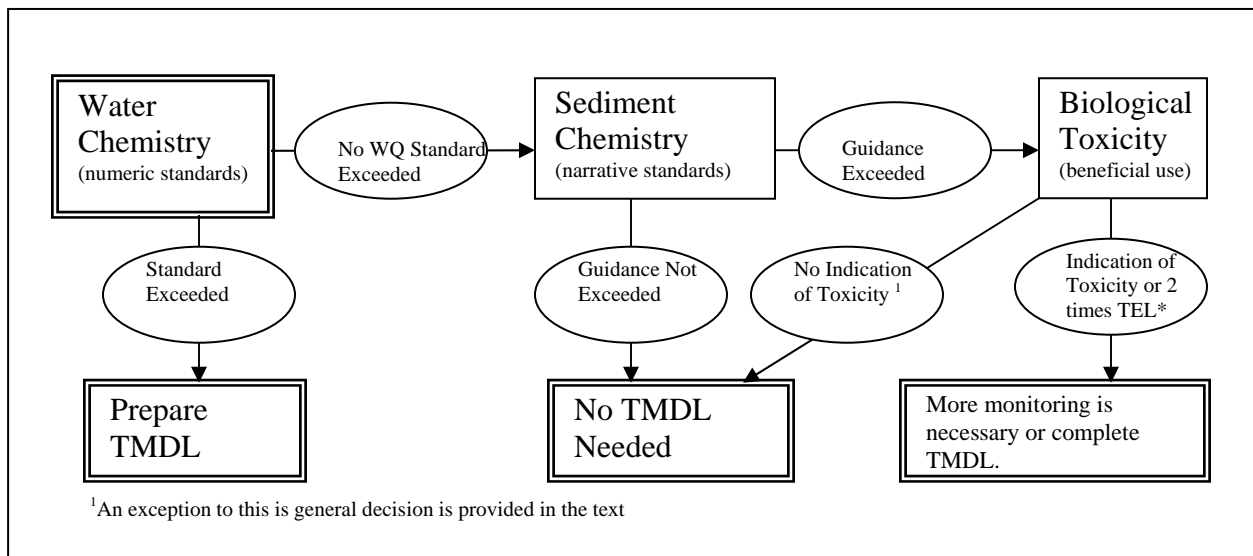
Water Chemistry (numeric standards)

No WQ Standard Exceeded

Sediment Chemistry (narrative standards)

Guidance Exceeded

Biological Toxicity (beneficial use)

Standard Exceeded

Guidance Not Exceeded

No Indication of Toxicity $^1$

Indication of Toxicity or 2 times TEL*

Prepare TMDL

No TMDL Needed

More monitoring is necessary or complete TMDL.

$^1$An exception to this is general decision is provided in the text